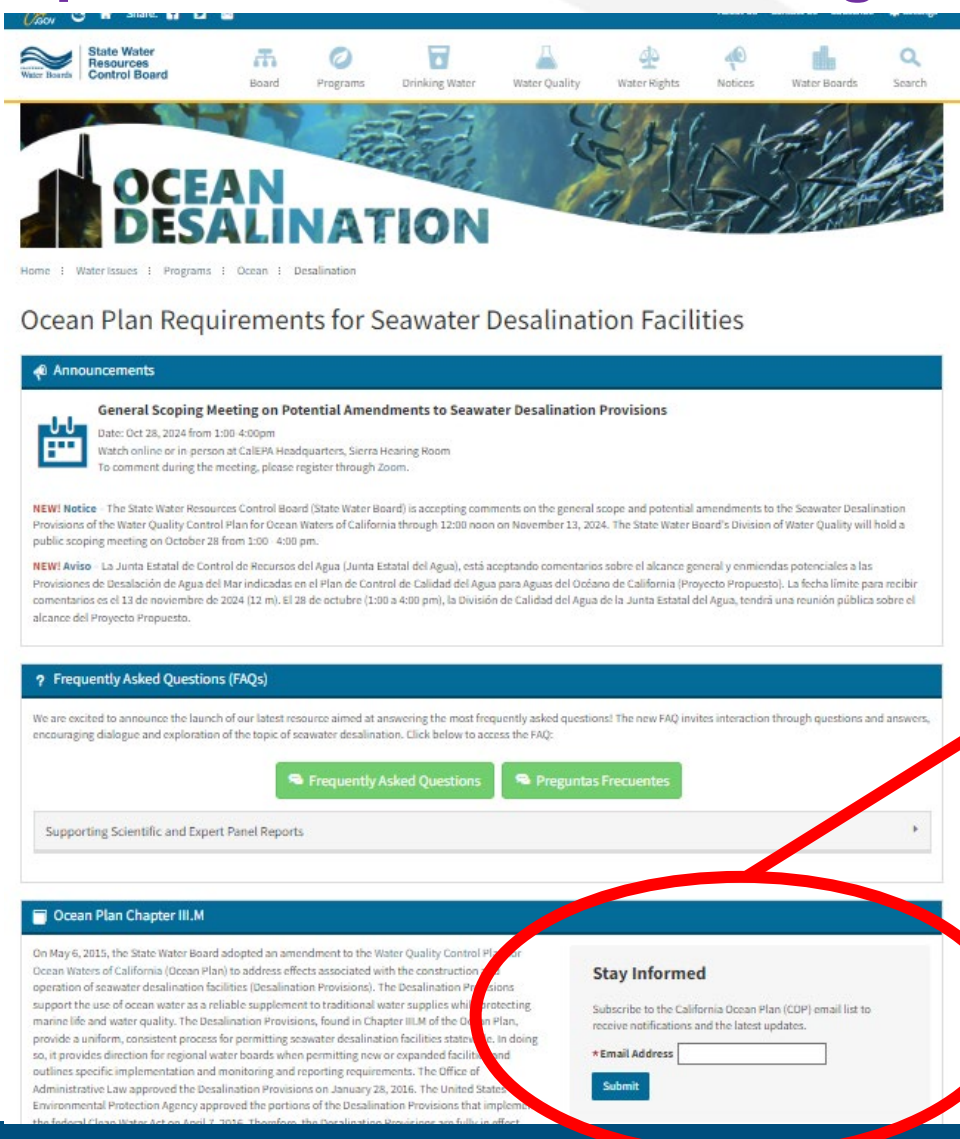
CA.GOV Share:

State Water Resources Control Board

Board Programs Drinking Water Water Quality Water Rights Notices Water Boards Search

OCEAN DESALINATION

Home ⁝ Water Issues ⁝ Programs ⁝ Ocean ⁝ Desalination

Ocean Plan Requirements for Seawater Desalination Facilities

Announcements

General Scoping Meeting on Potential Amendments to Seawater Desalination Provisions

Date: Oct 28, 2024 from 1:00-4:00pm
Watch online or in-person at CalEPA Headquarters, Sierra Hearing Room
To comment during the meeting, please register through Zoom.

NEW! Notice - The State Water Resources Control Board (State Water Board) is accepting comments on the general scope and potential amendments to the Seawater Desalination Provisions of the Water Quality Control Plan for Ocean Waters of California through 12:00 noon on November 13, 2024. The State Water Board's Division of Water Quality will hold a public scoping meeting on October 28 from 1:00 - 4:00 pm.

NEW! Aviso - La Junta Estatal de Control de Recursos del Agua (Junta Estatal del Agua), está aceptando comentarios sobre el alcance general y enmiendas potenciales a las Provisiones de Desalación de Agua del Mar indicadas en el Plan de Control de Calidad del Agua para Aguas del Océano de California (Proyecto Propuesto). La fecha límite para recibir comentarios es el 13 de noviembre de 2024 (12 m). El 28 de octubre (1:00 a 4:00 pm), la División de Calidad del Agua de la Junta Estatal del Agua, tendrá una reunión pública sobre el alcance del Proyecto Propuesto.

Frequently Asked Questions (FAQs)

We are excited to announce the launch of our latest resource aimed at answering the most frequently asked questions! The new FAQ invites interaction through questions and answers, encouraging dialogue and exploration of the topic of seawater desalination. Click below to access the FAQ:

Frequently Asked Questions Preguntas Frecuentes

Supporting Scientific and Expert Panel Reports

Ocean Plan Chapter III.M

On May 6, 2015, the State Water Board adopted an amendment to the Water Quality Control Plan for Ocean Waters of California (Ocean Plan) to address effects associated with the construction and operation of seawater desalination facilities (Desalination Provisions). The Desalination Provisions support the use of ocean water as a reliable supplement to traditional water supplies while protecting marine life and water quality. The Desalination Provisions, found in Chapter III.M of the Ocean Plan, provide a uniform, consistent process for permitting seawater desalination facilities statewide. In doing so, it provides direction for regional water boards when permitting new or expanded facilities and outlines specific implementation and monitoring and reporting requirements. The Office of Administrative Law approved the Desalination Provisions on January 28, 2016. The United States Environmental Protection Agency approved the portions of the Desalination Provisions that implement the federal Clean Water Act on April 7, 2016. Therefore, the Desalination Provisions are fully in effect.

Stay Informed

Subscribe to the California Ocean Plan (COP) email list to receive notifications and the latest updates.

*Email Address

Submit